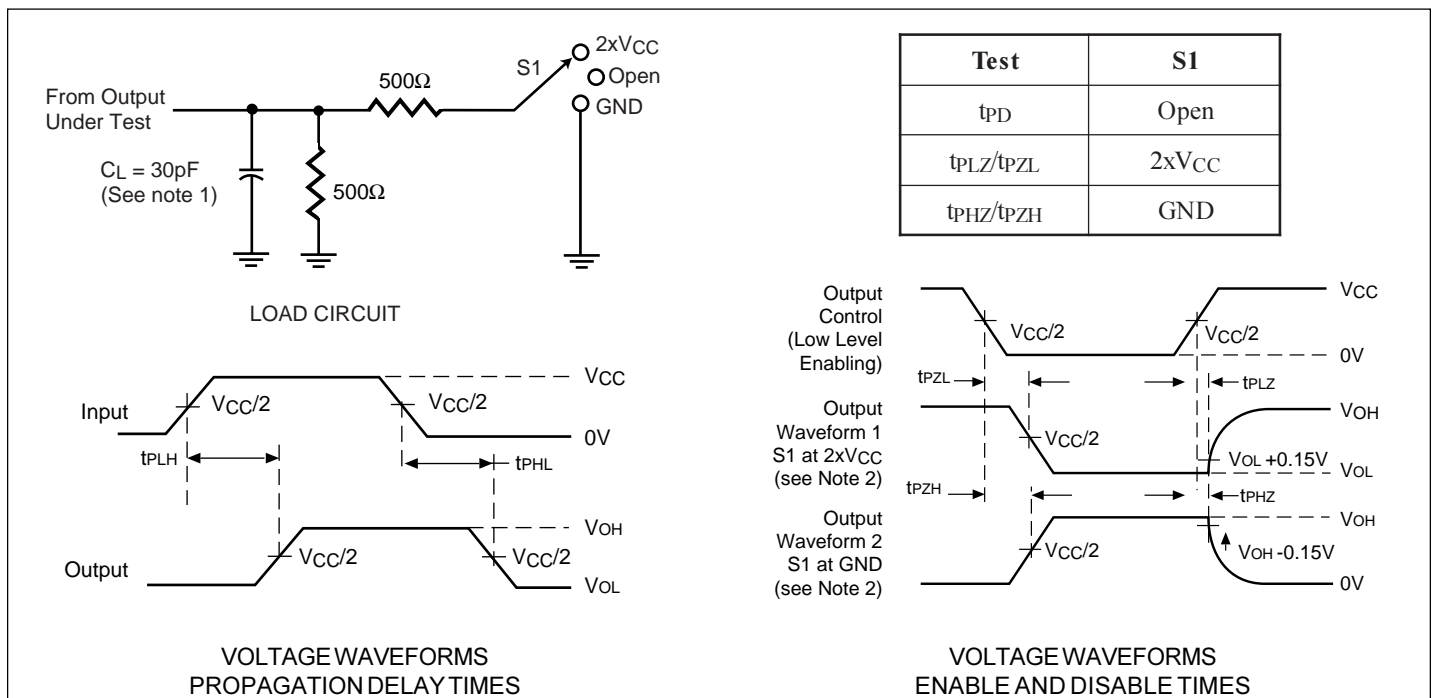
From Output Under Test

$C_L$ = 30pF (See note 1)

500Ω

500Ω

S1

$2xV_{CC}$

Open

GND

LOAD CIRCUIT

| Test | S1 |
|---|---|
| $t_{PD}$ | Open |
| $t_{PLZ}/t_{PZL}$ | $2xV_{CC}$ |
| $t_{PHZ}/t_{PZH}$ | GND |

Input

$V_{CC}/2$

$V_{CC}/2$

$V_{CC}$

0V

$t_{PLH}$

$t_{PHL}$

$V_{OH}$

Output

$V_{CC}/2$

$V_{CC}/2$

$V_{OL}$

VOLTAGE WAVEFORMS PROPAGATION DELAY TIMES

Output Control (Low Level Enabling)

$V_{CC}/2$

$V_{CC}/2$

$V_{CC}$

0V

$t_{PZL}$

$t_{PLZ}$

Output Waveform 1 S1 at $2xV_{CC}$ (see Note 2)

$V_{CC}/2$

$V_{OH}$

$V_{OL}$ +0.15V

$V_{OL}$

$t_{PZH}$

$t_{PHZ}$

Output Waveform 2 S1 at GND (see Note 2)

$V_{CC}/2$

$V_{OH}$

$V_{OH}$ -0.15V

0V

VOLTAGE WAVEFORMS ENABLE AND DISABLE TIMES